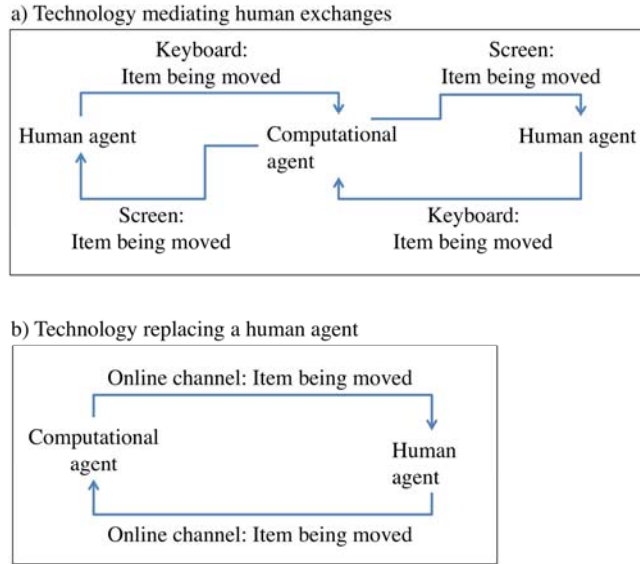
a) Technology mediating human exchanges

Keyboard:
Item being moved

Screen:
Item being moved

Human agent

Computational agent

Human agent

Screen:
Item being moved

Keyboard:
Item being moved

b) Technology replacing a human agent

Online channel: Item being moved

Computational agent

Human agent

Online channel: Item being moved